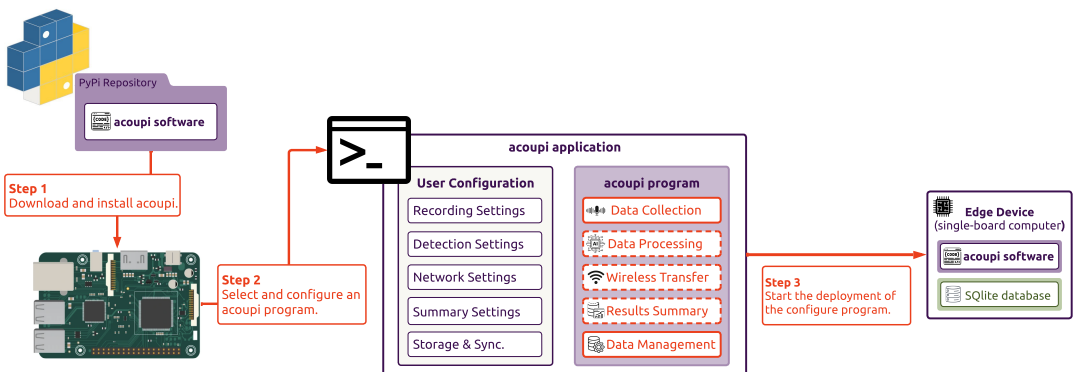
PyPi Repository

acoupi software

Step 1
Download and install acoupi.

Step 2
Select and configure an acoupi program.

acoupi application

User Configuration

Recording Settings

Detection Settings

Network Settings

Summary Settings

Storage & Sync.

acoupi program

Data Collection

Data Processing

Wireless Transfer

Results Summary

Data Management

Step 3
Start the deployment of the configure program.

Edge Device
(single-board computer)

acoupi software

SQlite database